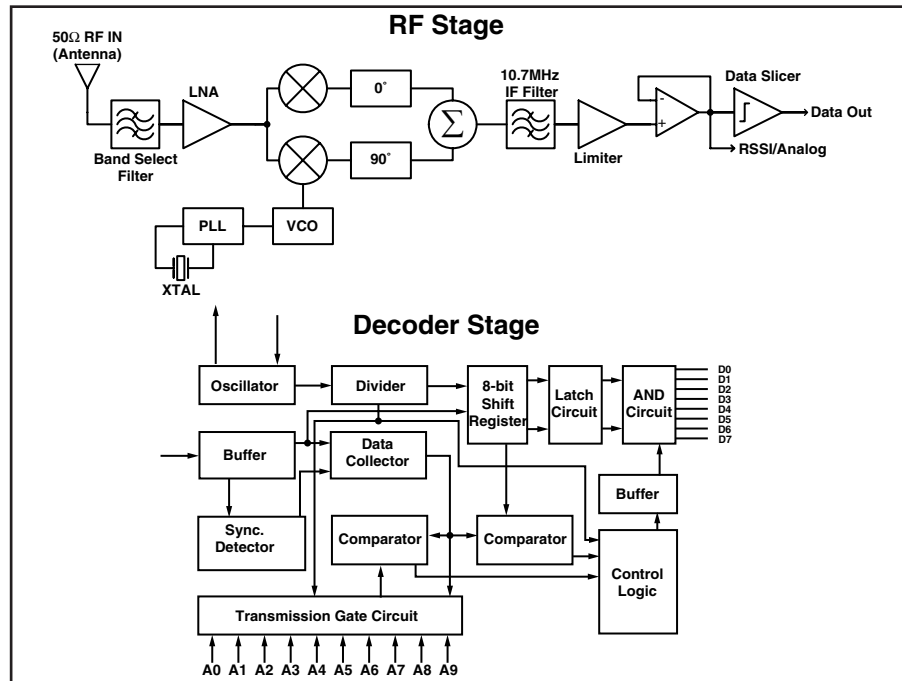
RF Stage

50Ω RF IN (Antenna)

Band Select Filter

LNA

0˚

90˚

$\Sigma$

10.7MHz IF Filter

Limiter

-

+

Data Slicer

Data Out

RSSI/Analog

PLL

VCO

XTAL

Decoder Stage

Oscillator

Divider

8-bit Shift Register

Latch Circuit

AND Circuit

D0
D1
D2
D3
D4
D5
D6
D7

Buffer

Data Collector

Buffer

Sync. Detector

Comparator

Comparator

Control Logic

Transmission Gate Circuit

A0 A1 A2 A3 A4 A5 A6 A7 A8 A9